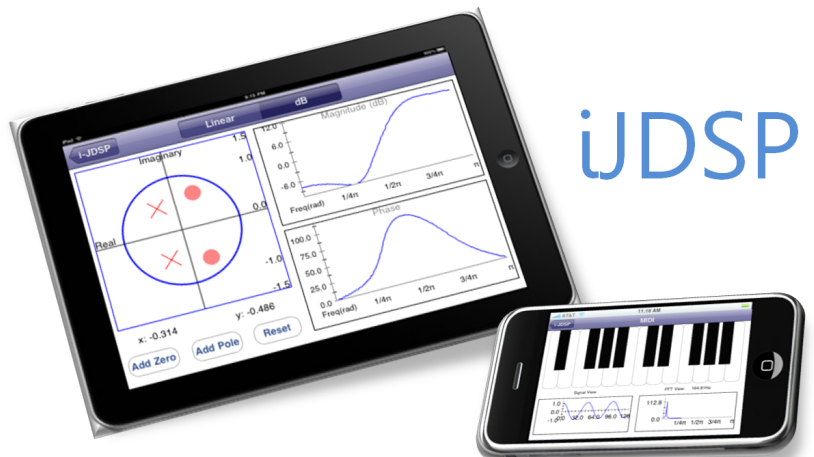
iJDSP

iPad

9:15 PM

Linear

dB

i-JDSP

Imaginary

1.5

1.0

0.5

0.0

-0.5

-1.0

-1.5

Real

x: -0.314

y: -0.486

Add Zero

Add Pole

Reset

Magnitude (dB)

12.0

6.0

0.0

-6.0

Freq(rad)

1/4π

1/2π

3/4π

π

Phase

100.0

75.0

50.0

25.0

0.0

Freq(rad)

1/4π

1/2π

3/4π

π

AT&T

11:16 AM

MIDI

Signal View

FFT View

112.8

1/4π

1/2π

3/4π